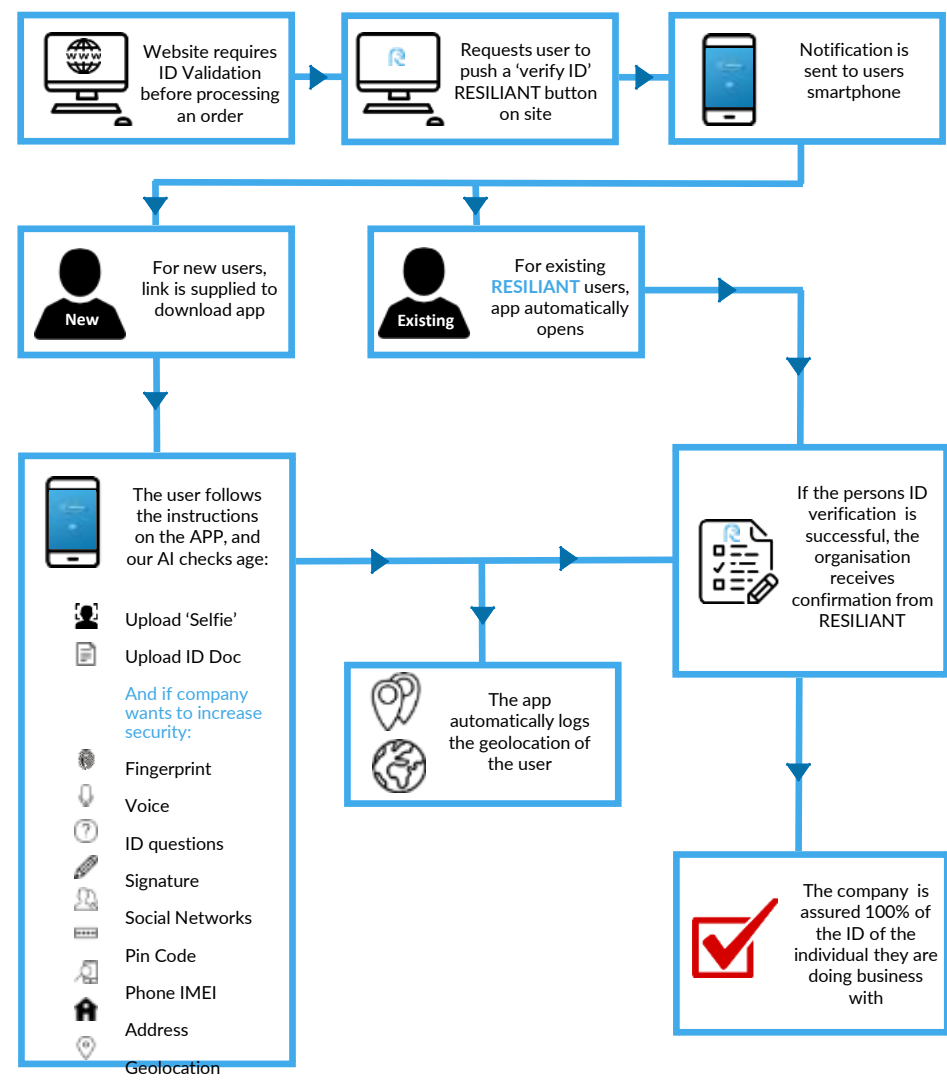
Website requires ID Validation before processing an order

Requests user to push a 'verify ID' RESILIANT button on site

Notification is sent to users smartphone

New

For new users, link is supplied to download app

Existing

For existing RESILIANT users, app automatically opens

The user follows the instructions on the APP, and our AI checks age:

Upload 'Selfie'

Upload ID Doc

And if company wants to increase security:

Fingerprint

Voice

ID questions

Signature

Social Networks

Pin Code

Phone IMEI

Address

Geolocation

The app automatically logs the geolocation of the user

If the persons ID verification is successful, the organisation receives confirmation from RESILIANT

The company is assured 100% of the ID of the individual they are doing business with